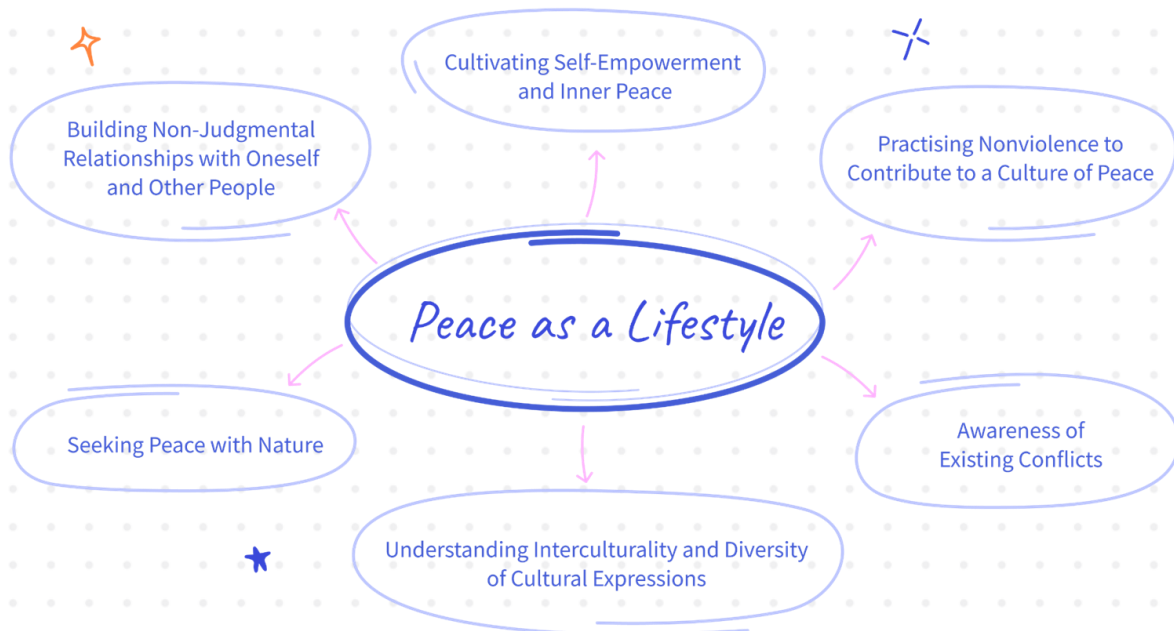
Cultivating Self-Empowerment and Inner Peace

Building Non-Judgmental Relationships with Oneself and Other People

Practising Nonviolence to Contribute to a Culture of Peace

Peace as a Lifestyle

Seeking Peace with Nature

Awareness of Existing Conflicts

Understanding Interculturality and Diversity of Cultural Expressions